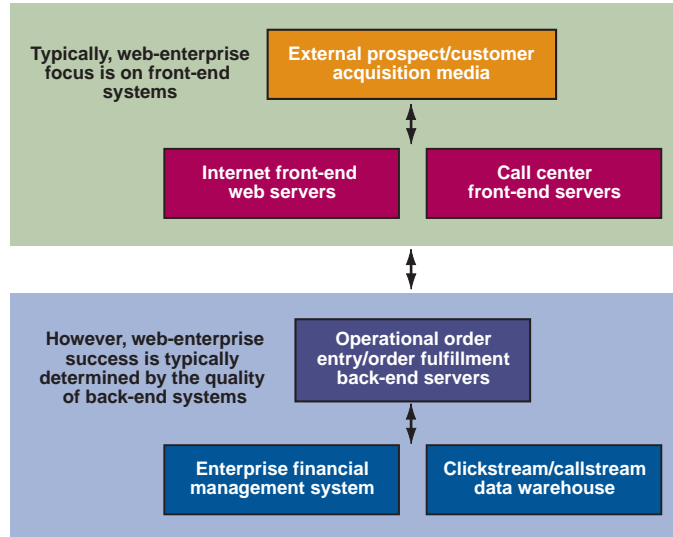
Typically, web-enterprise focus is on front-end systems

External prospect/customer acquisition media

Internet front-end web servers

Call center front-end servers

However, web-enterprise success is typically determined by the quality of back-end systems

Operational order entry/order fulfillment back-end servers

Enterprise financial management system

Clickstream/callstream data warehouse